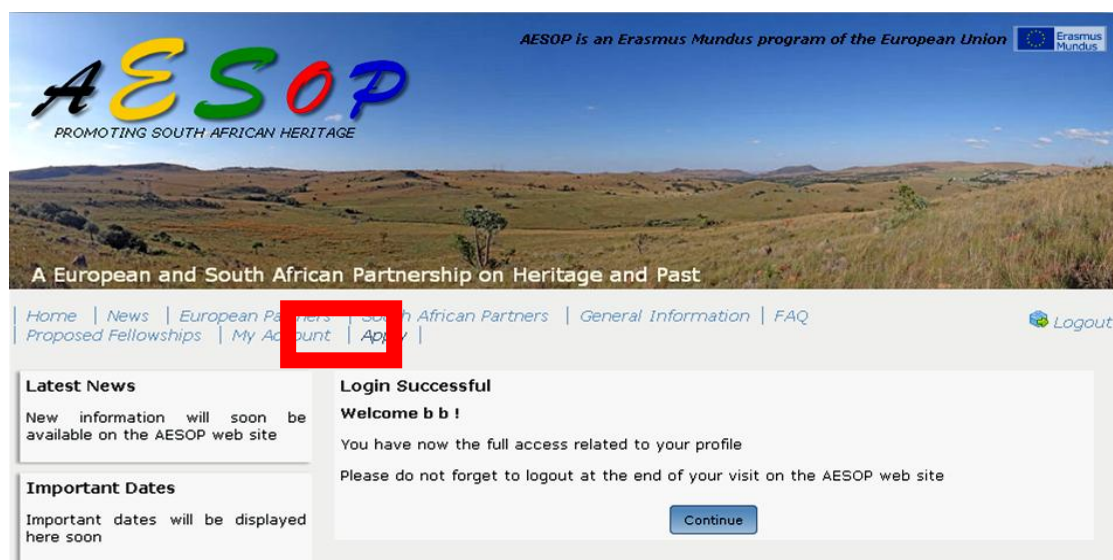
AESOP is an Erasmus Mundus program of the European Union

Erasmus Mundus

AESOP

PROMOTING SOUTH AFRICAN HERITAGE

A European and South African Partnership on Heritage and Past

| Home | News | European Pa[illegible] | So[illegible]h African Partners | General Information | FAQ

Proposed Fellowships | My Ac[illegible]unt | App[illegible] |

Logout

Latest News

New information will soon be available on the AESOP web site

Important Dates

Important dates will be displayed here soon

Login Successful

Welcome b b !

You have now the full access related to your profile

Please do not forget to logout at the end of your visit on the AESOP web site

Continue